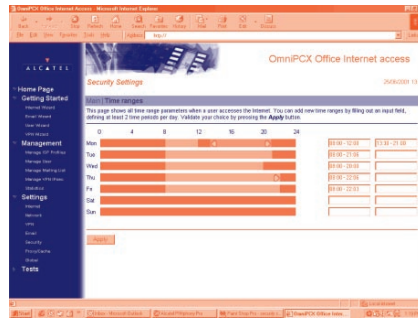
OmniPCX Office Internet Access - Microsoft Internet Explorer

Back Forward Stop Refresh Home Search Favorites History Mail Print Edit Discuss

File Edit View Favorites Tools Help

Address http://

ALCATEL

OmniPCX Office Internet access

Security Settings

24/08/2001 13

Main | Time ranges

This page shows all time range parameters when a user accesses the Internet. You can add new time ranges by filling out an input field, defining at least 2 time periods per day. Validate your choice by pressing the Apply button.

Home Page
Getting Started
Internet Wizard
Email Wizard
User Wizard
VPN Wizard
Management
Manage ISP Profiles
Manage User
Manage Mailing List
Manage VPN Rules
Statistics
Settings
Internet
Network
VPN
Email
Security
Proxy/Cache
Global
Tests

0 4 8 12 16 20 24

| Day | | | |
|---|---|---|---|
| Mon | | 09:00 - 12:00 | 13:30 - 21:00 |
| Tue | | 09:00 - 21:00 | |
| Wed | | 09:00 - 20:00 | |
| Thu | | 09:00 - 22:00 | |
| Fri | | 09:00 - 22:03 | |
| Sat | | | |
| Sun | | | |

Apply

Local intranet

Start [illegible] Inbox - Microsoft Outlook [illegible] Paint Shop Pro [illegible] OmniPCX Office Inter...